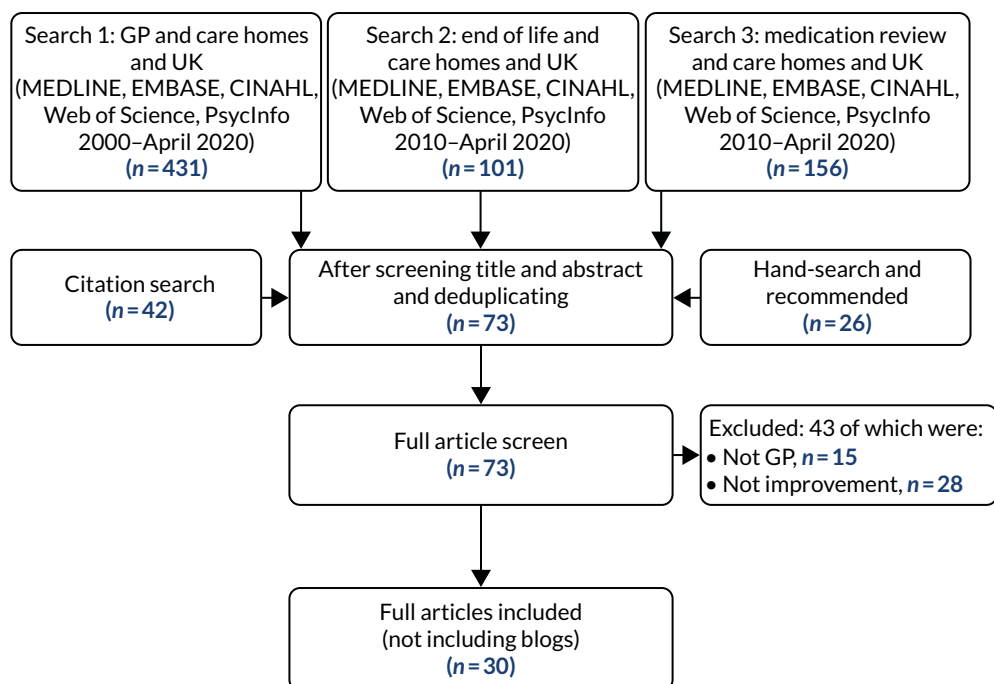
Search 1: GP and care homes and UK (MEDLINE, EMBASE, CINAHL, Web of Science, PsycInfo 2000–April 2020) ($n = 431$)

Search 2: end of life and care homes and UK (MEDLINE, EMBASE, CINAHL, Web of Science, PsycInfo 2010–April 2020) ($n = 101$)

Search 3: medication review and care homes and UK (MEDLINE, EMBASE, CINAHL, Web of Science, PsycInfo 2010–April 2020) ($n = 156$)

Citation search ($n = 42$)

After screening title and abstract and deduplicating ($n = 73$)

Hand-search and recommended ($n = 26$)

Full article screen ($n = 73$)

Excluded: 43 of which were:
• Not GP, $n = 15$
• Not improvement, $n = 28$

Full articles included (not including blogs) ($n = 30$)